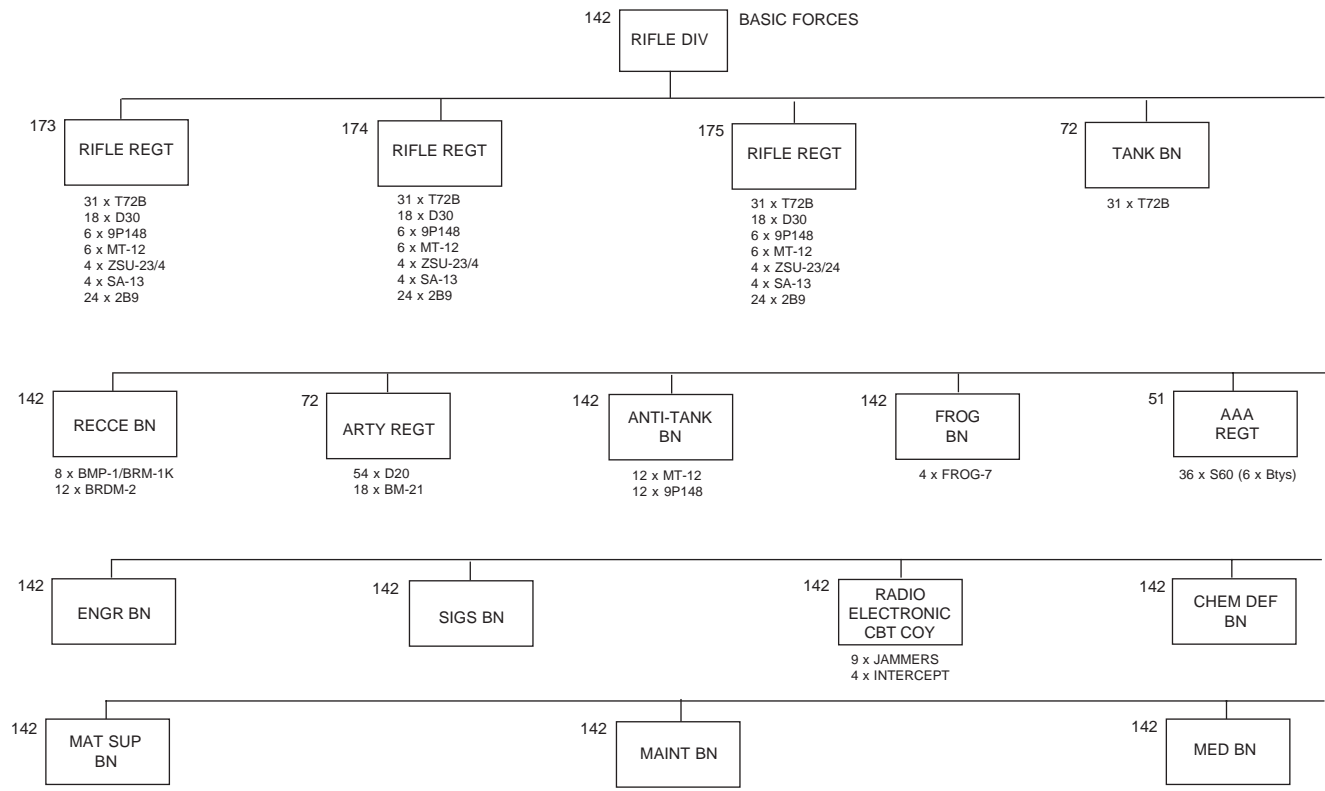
142 RIFLE DIV BASIC FORCES

173 RIFLE REGT
31 x T72B
18 x D30
6 x 9P148
6 x MT-12
4 x ZSU-23/4
4 x SA-13
24 x 2B9

174 RIFLE REGT
31 x T72B
18 x D30
6 x 9P148
6 x MT-12
4 x ZSU-23/4
4 x SA-13
24 x 2B9

175 RIFLE REGT
31 x T72B
18 x D30
6 x 9P148
6 x MT-12
4 x ZSU-23/24
4 x SA-13
24 x 2B9

72 TANK BN
31 x T72B

142 RECCE BN
8 x BMP-1/BRM-1K
12 x BRDM-2

72 ARTY REGT
54 x D20
18 x BM-21

142 ANTI-TANK BN
12 x MT-12
12 x 9P148

142 FROG BN
4 x FROG-7

51 AAA REGT
36 x S60 (6 x Btys)

142 ENGR BN

142 SIGS BN

142 RADIO ELECTRONIC CBT COY
9 x JAMMERS
4 x INTERCEPT

142 CHEM DEF BN

142 MAT SUP BN

142 MAINT BN

142 MED BN